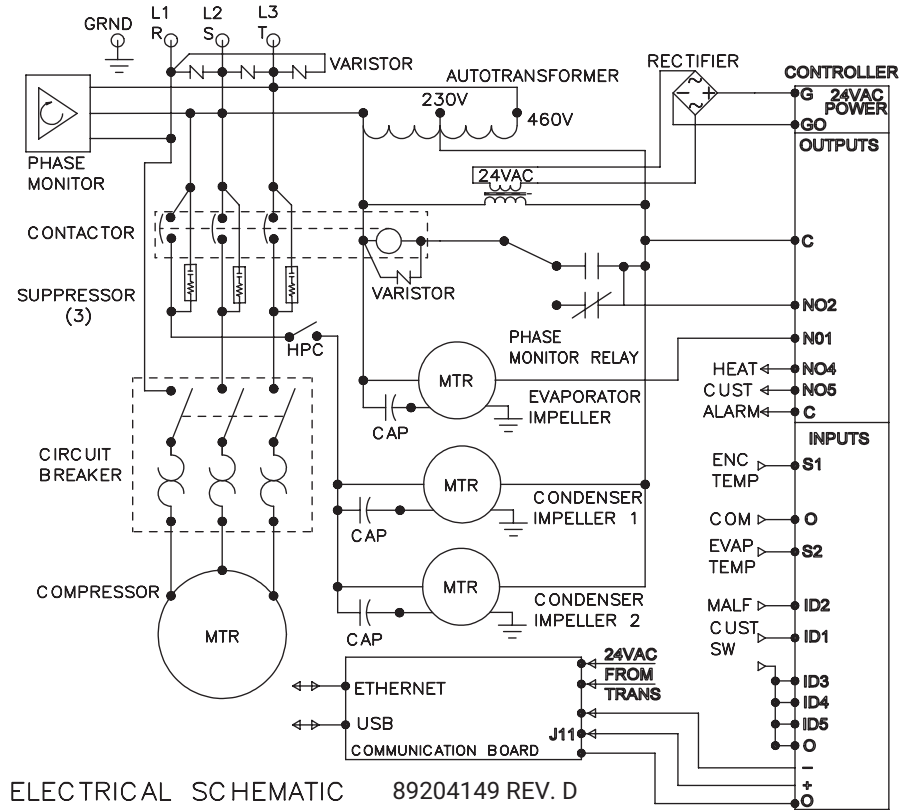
GRND L1 R L2 S L3 T

VARISTOR

AUTOTRANSFORMER

RECTIFIER

CONTROLLER

230V 460V

G 24VAC POWER

GO

OUTPUTS

PHASE MONITOR

24VAC

CONTACTOR

C

VARISTOR

SUPPRESSOR (3)

NO2

PHASE MONITOR RELAY

N01

HPC

MTR

HEAT NO4

CUST NO5

ALARM C

EVAPORATOR IMPELLER

CAP

INPUTS

CIRCUIT BREAKER

MTR

ENC TEMP S1

CONDENSER IMPELLER 1

CAP

COM O

EVAP TEMP S2

COMPRESSOR

MTR

CONDENSER IMPELLER 2

CAP

MALF ID2

CUST SW ID1

MTR

24VAC FROM TRANS

ID3

ID4

ETHERNET

USB

ID5

J11

O

COMMUNICATION BOARD

−

+

O

ELECTRICAL SCHEMATIC 89204149 REV. D